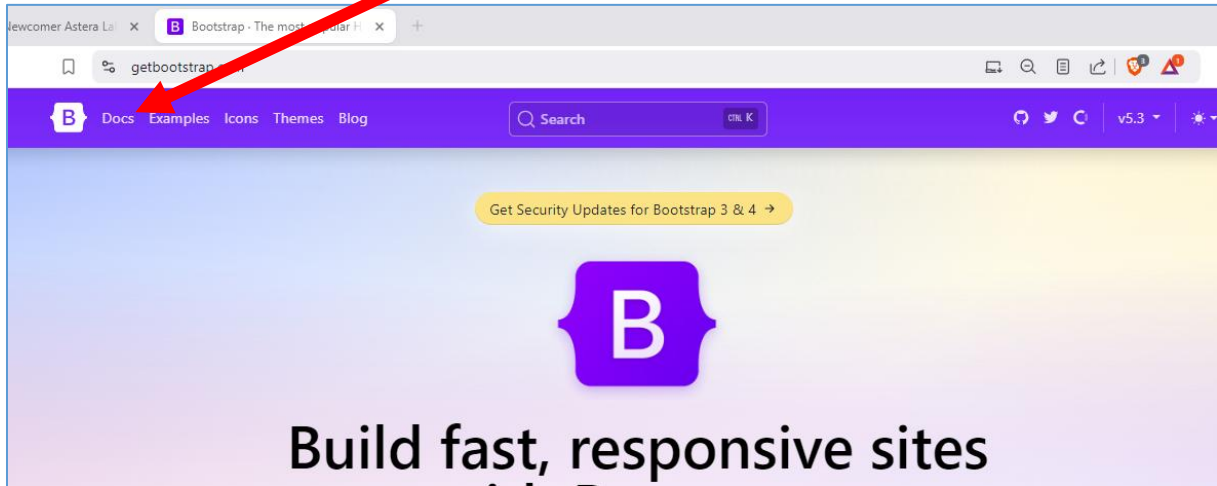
Newcomer Astera La ×
B Bootstrap - The most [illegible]ular H ×
+

getbootstrap.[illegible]

B Docs Examples Icons Themes Blog
Search CTRL K
v5.3

Get Security Updates for Bootstrap 3 & 4 →

B

Build fast, responsive sites